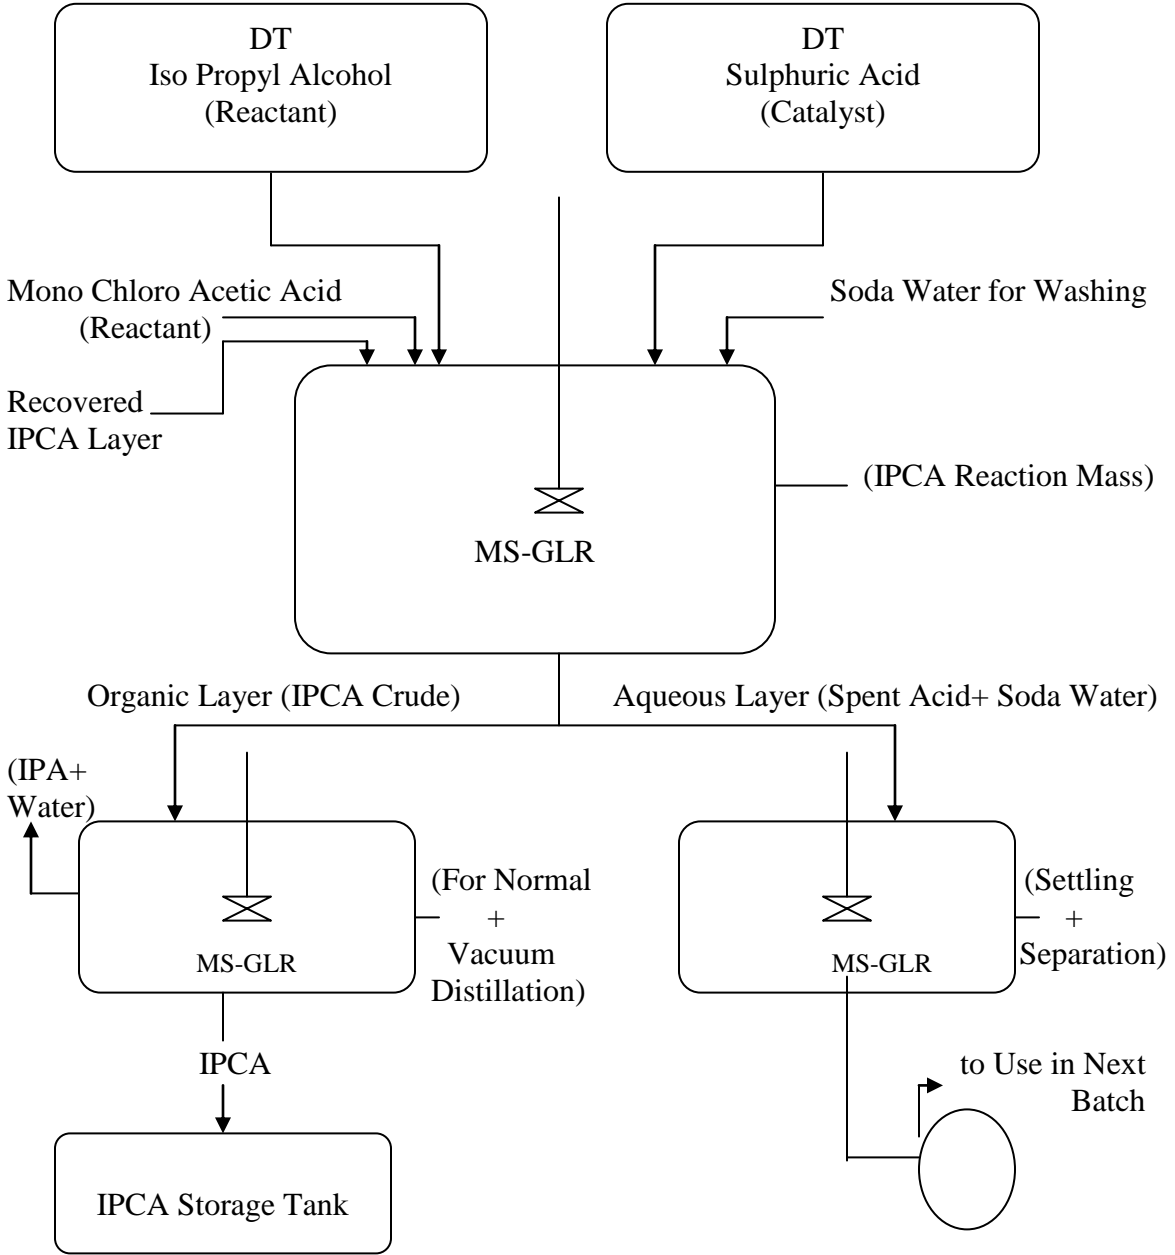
DT
Iso Propyl Alcohol
(Reactant)

DT
Sulphuric Acid
(Catalyst)

Mono Chloro Acetic Acid
(Reactant)

Soda Water for Washing

Recovered
IPCA Layer

MS-GLR

(IPCA Reaction Mass)

Organic Layer (IPCA Crude)

Aqueous Layer (Spent Acid+ Soda Water)

(IPA+
Water)

MS-GLR

(For Normal
+
Vacuum
Distillation)

MS-GLR

(Settling
+
Separation)

IPCA

IPCA Storage Tank

to Use in Next
Batch